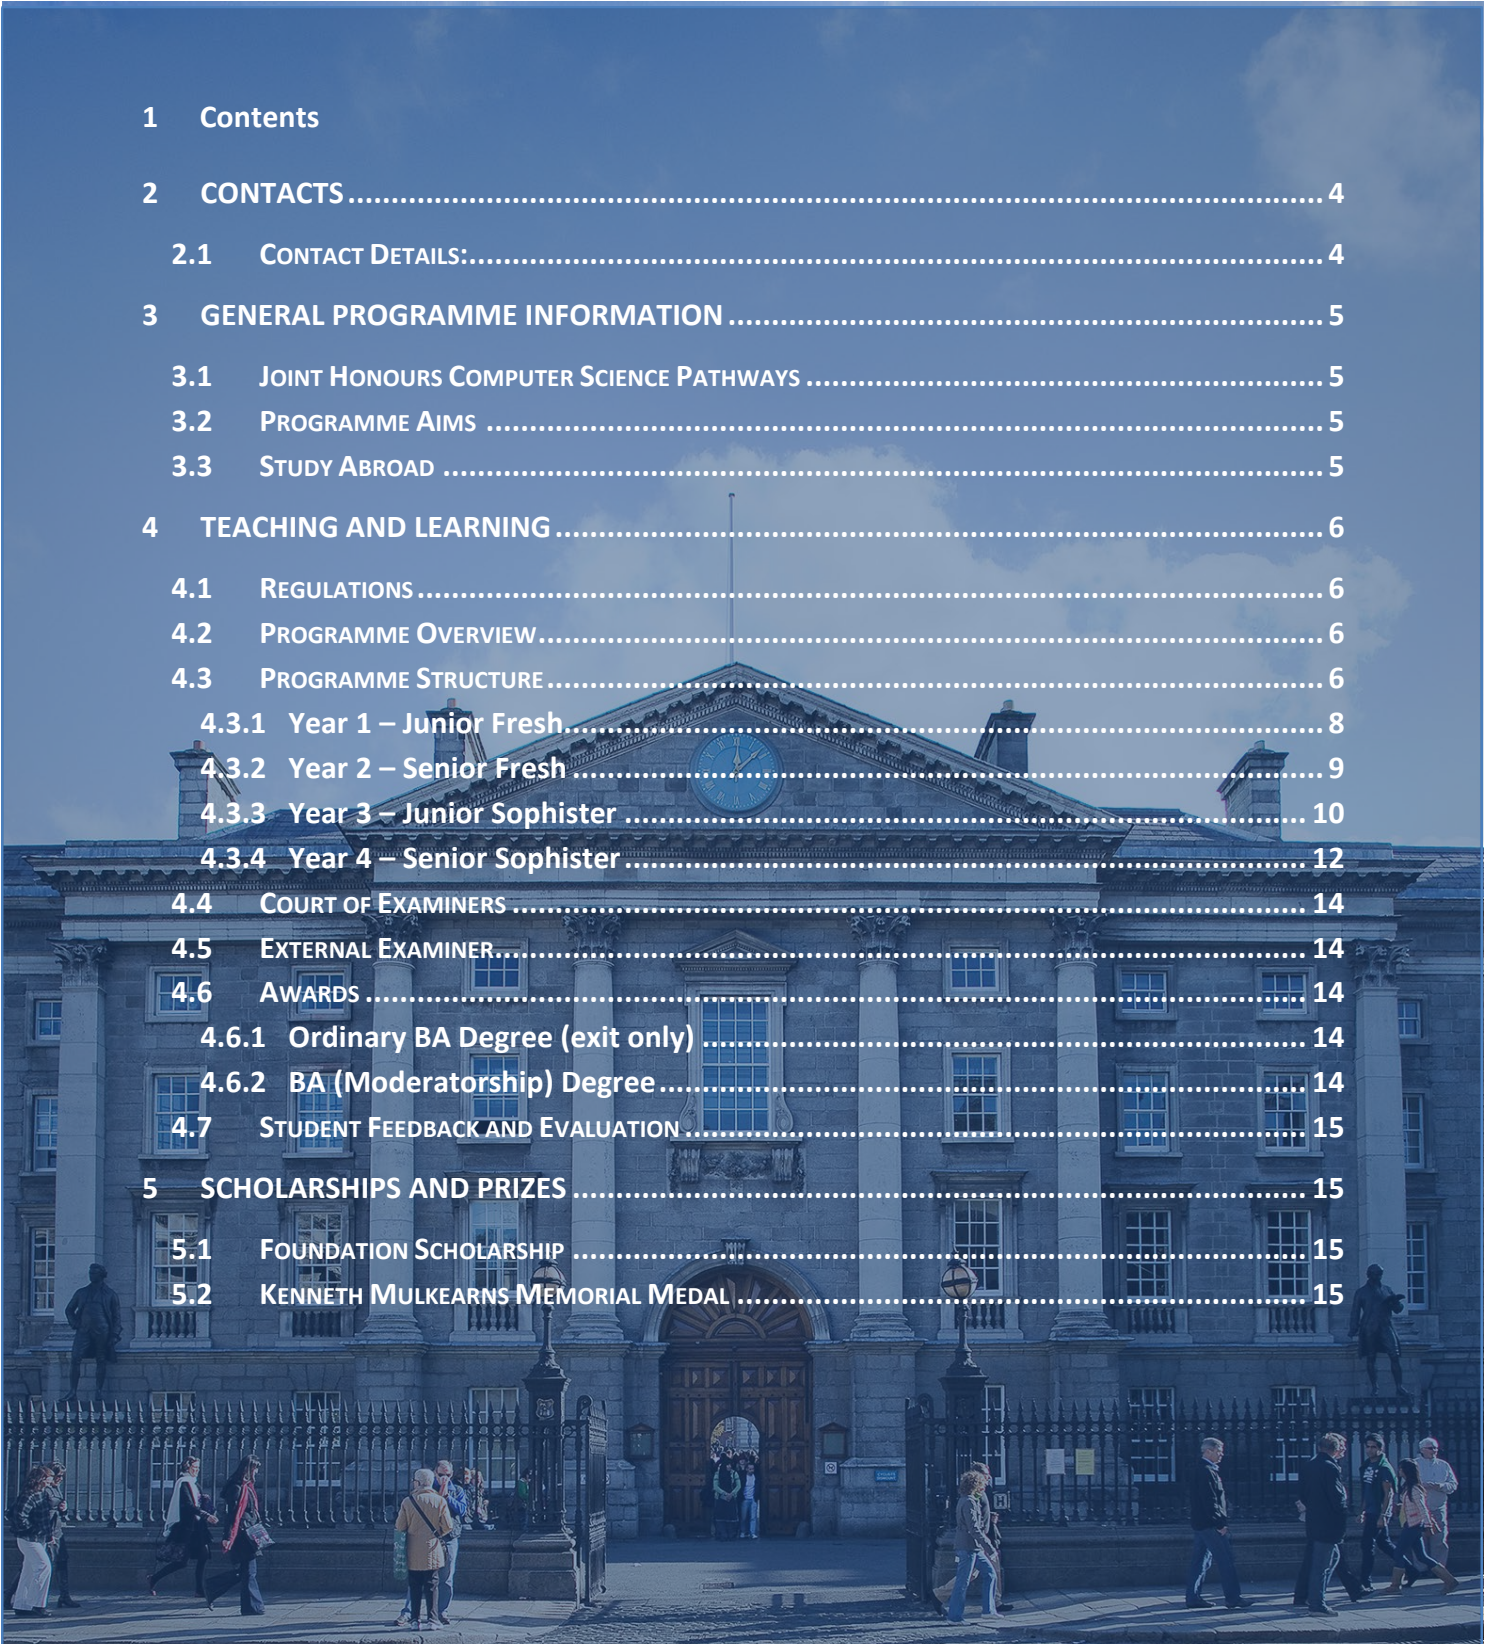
1 Contents

2 CONTACTS .......................................................................................... 4

2.1 CONTACT DETAILS: .......................................................................... 4

3 GENERAL PROGRAMME INFORMATION ..................................................... 5

3.1 JOINT HONOURS COMPUTER SCIENCE PATHWAYS ..................................... 5

3.2 PROGRAMME AIMS ............................................................................ 5

3.3 STUDY ABROAD ................................................................................ 5

4 TEACHING AND LEARNING ..................................................................... 6

4.1 REGULATIONS .................................................................................. 6

4.2 PROGRAMME OVERVIEW ....................................................................... 6

4.3 PROGRAMME STRUCTURE ...................................................................... 6

4.3.1 Year 1 – Junior Fresh ........................................................................ 8

4.3.2 Year 2 – Senior Fresh ........................................................................ 9

4.3.3 Year 3 – Junior Sophister ................................................................... 10

4.3.4 Year 4 – Senior Sophister ................................................................... 12

4.4 COURT OF EXAMINERS ....................................................................... 14

4.5 EXTERNAL EXAMINER ......................................................................... 14

4.6 AWARDS ........................................................................................ 14

4.6.1 Ordinary BA Degree (exit only) ............................................................ 14

4.6.2 BA (Moderatorship) Degree ................................................................. 14

4.7 STUDENT FEEDBACK AND EVALUATION ................................................... 15

5 SCHOLARSHIPS AND PRIZES .................................................................. 15

5.1 FOUNDATION SCHOLARSHIP ................................................................ 15

5.2 KENNETH MULKEARNS MEMORIAL MEDAL ................................................ 15